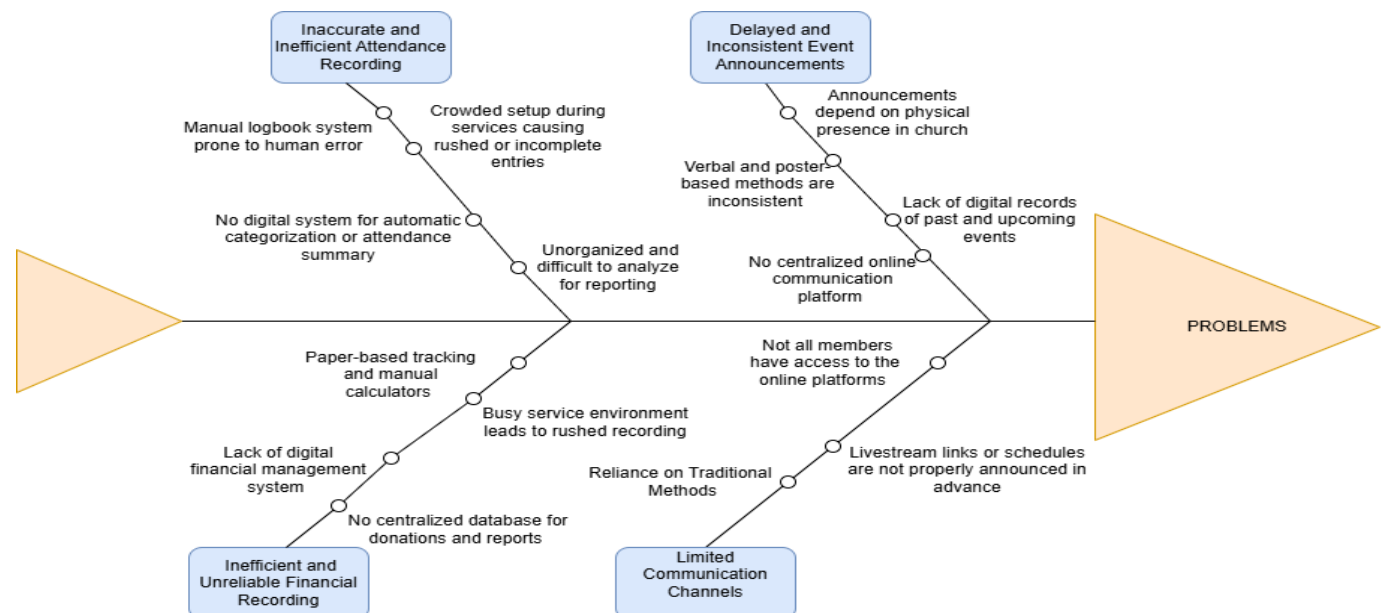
Inaccurate and Inefficient Attendance Recording

Manual logbook system prone to human error

Crowded setup during services causing rushed or incomplete entries

No digital system for automatic categorization or attendance summary

Unorganized and difficult to analyze for reporting

Delayed and Inconsistent Event Announcements

Announcements depend on physical presence in church

Verbal and poster-based methods are inconsistent

Lack of digital records of past and upcoming events

No centralized online communication platform

PROBLEMS

Paper-based tracking and manual calculators

Busy service environment leads to rushed recording

Lack of digital financial management system

No centralized database for donations and reports

Inefficient and Unreliable Financial Recording

Not all members have access to the online platforms

Livestream links or schedules are not properly announced in advance

Reliance on Traditional Methods

Limited Communication Channels